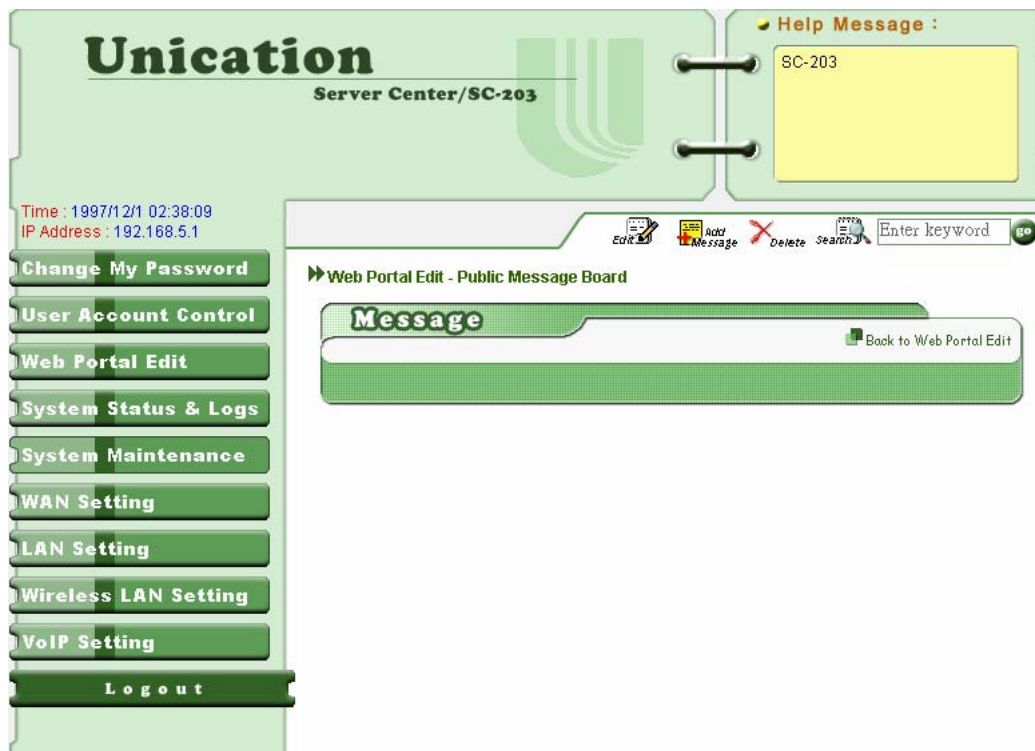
Unication
Server Center/SC-203

Help Message :
SC-203

Time : 1997/12/1 02:38:09
IP Address : 192.168.5.1

Change My Password
User Account Control
Web Portal Edit
System Status & Logs
System Maintenance
WAN Setting
LAN Setting
Wireless LAN Setting
VoIP Setting
Logout

Edit Add Message Delete Search Enter keyword go

Web Portal Edit - Public Message Board

Message
Back to Web Portal Edit